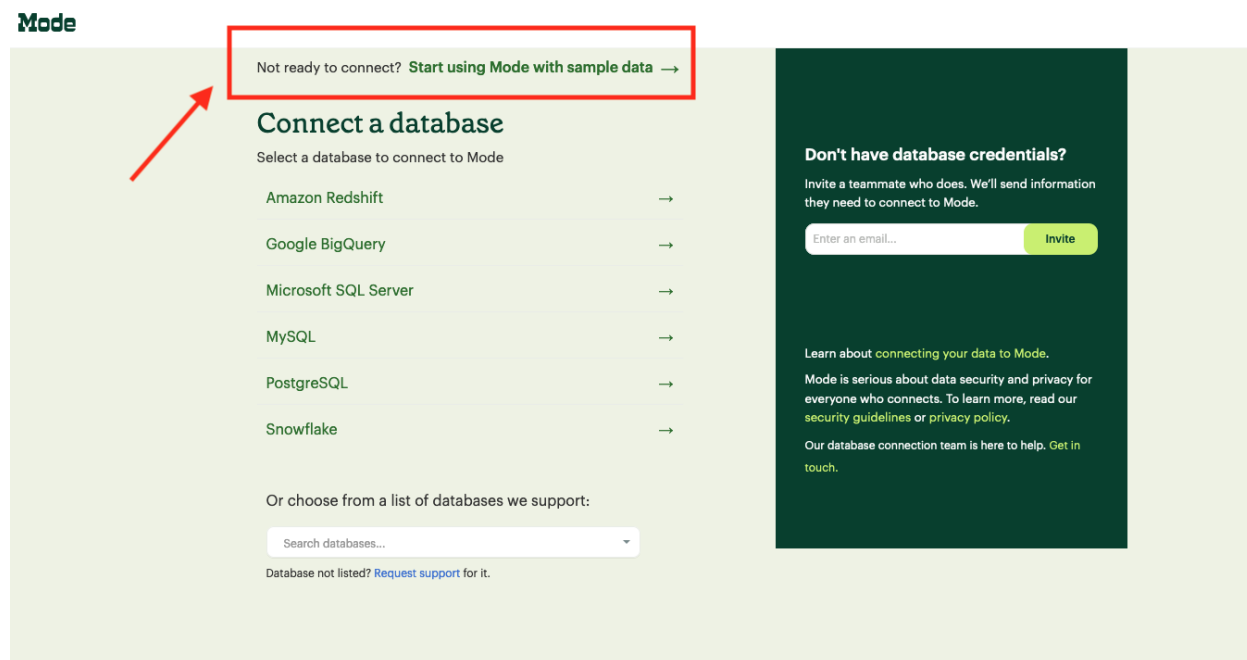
Mode

Not ready to connect? Start using Mode with sample data →

Connect a database

Select a database to connect to Mode

Amazon Redshift →

Google BigQuery →

Microsoft SQL Server →

MySQL →

PostgreSQL →

Snowflake →

Or choose from a list of databases we support:

Search databases...

Database not listed? Request support for it.

Don't have database credentials?

Invite a teammate who does. We'll send information they need to connect to Mode.

Enter an email...

Invite

Learn about connecting your data to Mode.

Mode is serious about data security and privacy for everyone who connects. To learn more, read our security guidelines or privacy policy.

Our database connection team is here to help. Get in touch.